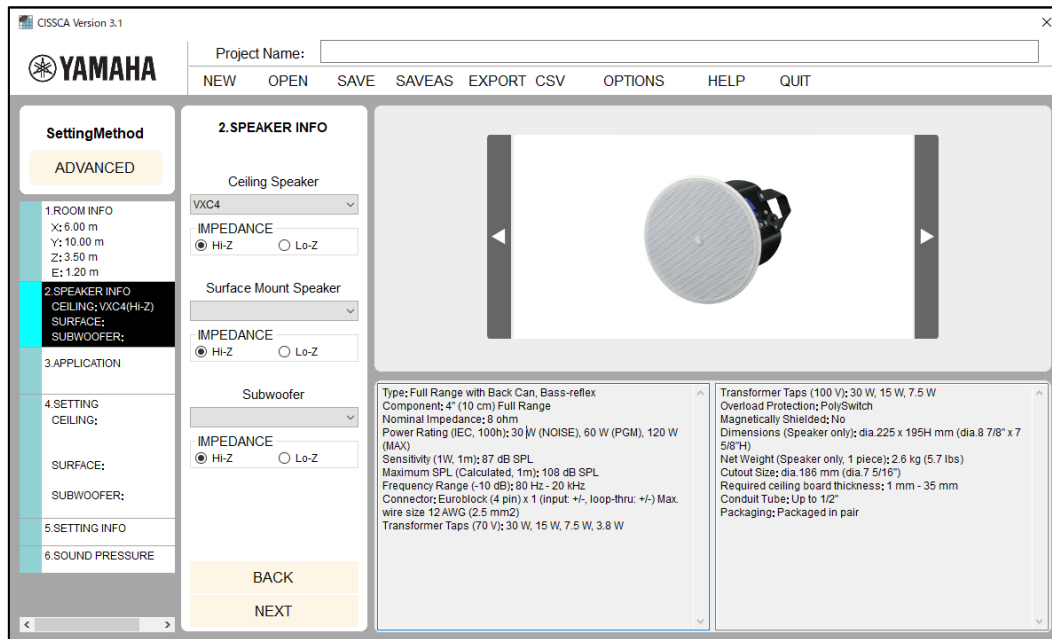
CISSCA Version 3.1

YAMAHA

Project Name:

NEW OPEN SAVE SAVEAS EXPORT CSV OPTIONS HELP QUIT

SettingMethod

ADVANCED

1.ROOM INFO
X: 6.00 m
Y: 10.00 m
Z: 3.50 m
E: 1.20 m

2.SPEAKER INFO
CEILING: VXC4(Hi-Z)
SURFACE:
SUBWOOFER:

3.APPLICATION

4.SETTING
CEILING:

SURFACE:

SUBWOOFER:

5.SETTING INFO

6.SOUND PRESSURE

2.SPEAKER INFO

Ceiling Speaker

VXC4

IMPEDANCE
Hi-Z Lo-Z

Surface Mount Speaker

IMPEDANCE
Hi-Z Lo-Z

Subwoofer

IMPEDANCE
Hi-Z Lo-Z

BACK

NEXT

Type: Full Range with Back Can, Bass-reflex
Component: 4" (10 cm) Full Range
Nominal Impedance: 8 ohm
Power Rating (IEC, 100h): 30 W (NOISE), 60 W (PGM), 120 W (MAX)
Sensitivity (1W, 1m): 87 dB SPL
Maximum SPL (Calculated, 1m): 108 dB SPL
Frequency Range (-10 dB): 80 Hz - 20 kHz
Connector: Euroblock (4 pin) x 1 (input: +/-, loop-thru: +/-) Max. wire size 12 AWG (2.5 mm2)
Transformer Taps (70 V): 30 W, 15 W, 7.5 W, 3.8 W

Transformer Taps (100 V): 30 W, 15 W, 7.5 W
Overload Protection: PolySwitch
Magnetically Shielded: No
Dimensions (Speaker only): dia.225 x 195H mm (dia.8 7/8" x 7 5/8"H)
Net Weight (Speaker only, 1 piece): 2.6 kg (5.7 lbs)
Cutout Size: dia.186 mm (dia.7 5/16")
Required ceiling board thickness: 1 mm - 35 mm
Conduit Tube: Up to 1/2"
Packaging: Packaged in pair